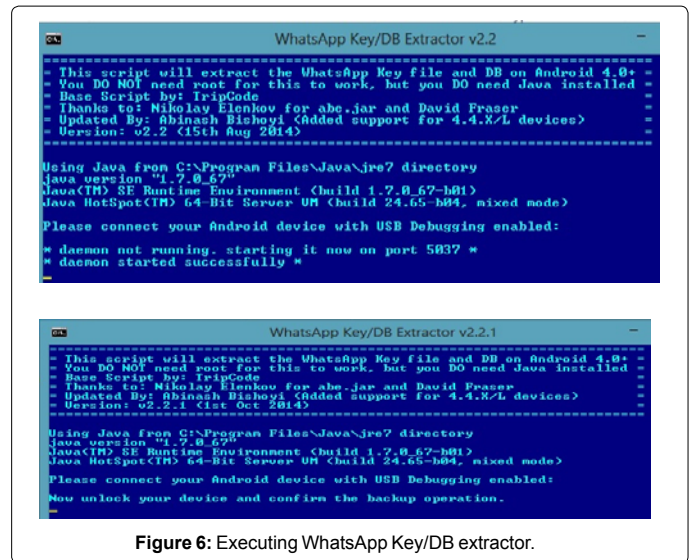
WhatsApp Key/DB Extractor v2.2

=========================================================================
= This script will extract the WhatsApp Key file and DB on Android 4.0+ =
= You DO NOT need root for this to work, but you DO need Java installed =
= Base Script by: TripCode =
= Thanks to: Nikolay Elenkov for abe.jar and David Fraser =
= Updated By: Abinash Bishoyi (Added support for 4.4.X/L devices) =
= Version: v2.2 (15th Aug 2014) =
=========================================================================

Using Java from C:\Program Files\Java\jre7 directory
java version "1.7.0_67"
Java(TM) SE Runtime Environment (build 1.7.0_67-b01)
Java HotSpot(TM) 64-Bit Server VM (build 24.65-b04, mixed mode)

Please connect your Android device with USB Debugging enabled:

* daemon not running. starting it now on port 5037 *
* daemon started successfully *

WhatsApp Key/DB Extractor v2.2.1

=========================================================================
= This script will extract the WhatsApp Key file and DB on Android 4.0+ =
= You DO NOT need root for this to work, but you DO need Java installed =
= Base Script by: TripCode =
= Thanks to: Nikolay Elenkov for abe.jar and David Fraser =
= Updated By: Abinash Bishoyi (Added support for 4.4.X/L devices) =
= Version: v2.2.1 (1st Oct 2014) =
=========================================================================

Using Java from C:\Program Files\Java\jre7 directory
java version "1.7.0_67"
Java(TM) SE Runtime Environment (build 1.7.0_67-b01)
Java HotSpot(TM) 64-Bit Server VM (build 24.65-b04, mixed mode)

Please connect your Android device with USB Debugging enabled:

Now unlock your device and confirm the backup operation.

Figure 6: Executing WhatsApp Key/DB extractor.